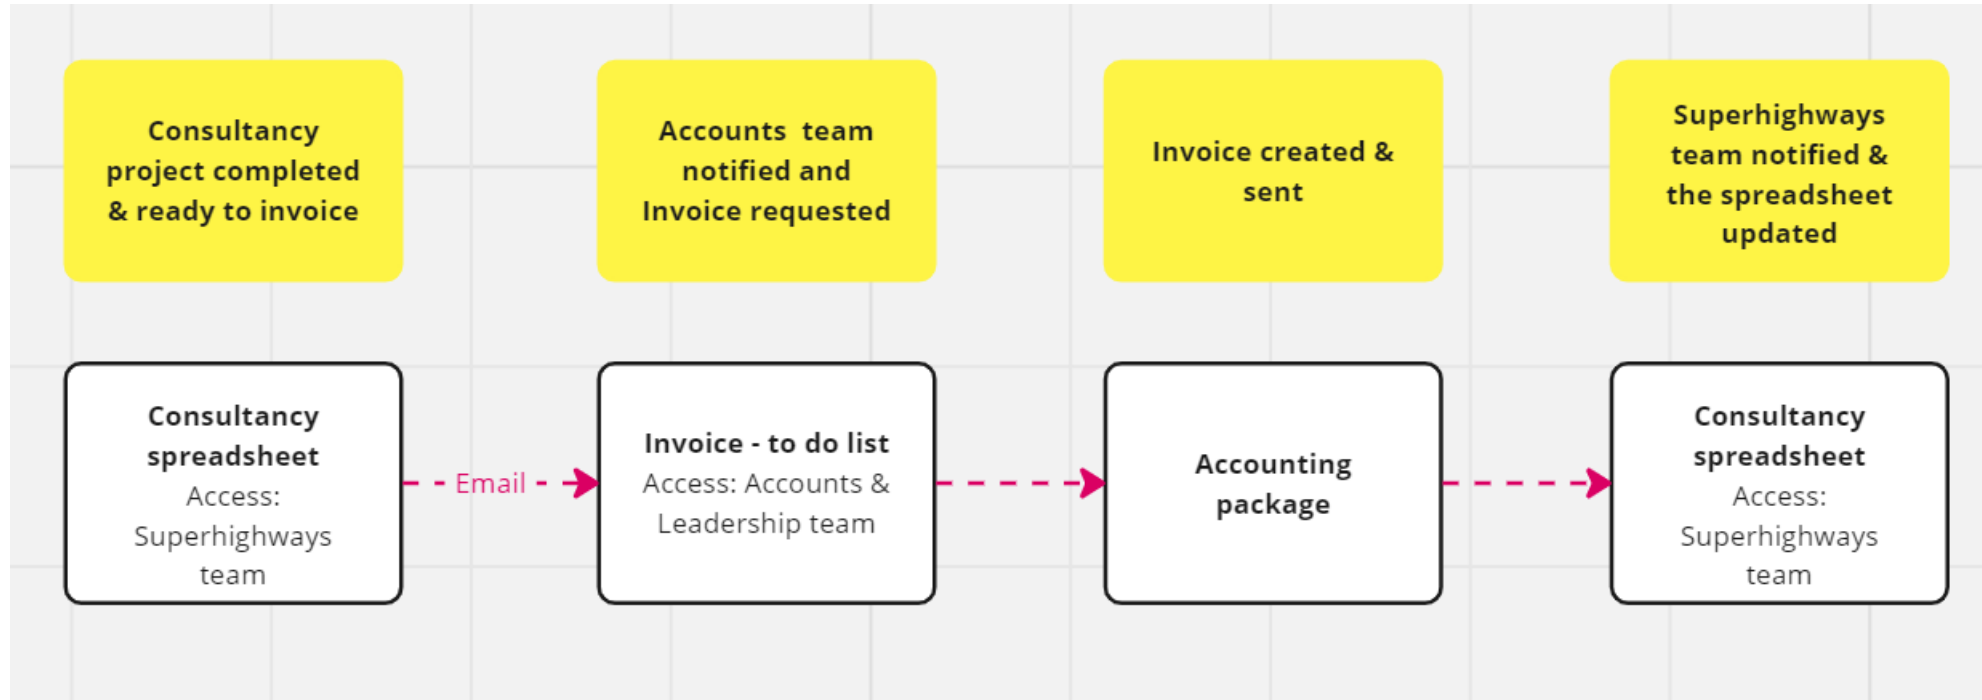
Consultancy project completed & ready to invoice

Accounts team notified and Invoice requested

Invoice created & sent

Superhighways team notified & the spreadsheet updated

Consultancy spreadsheet
Access: Superhighways team

Email

Invoice - to do list
Access: Accounts & Leadership team

Accounting package

Consultancy spreadsheet
Access: Superhighways team